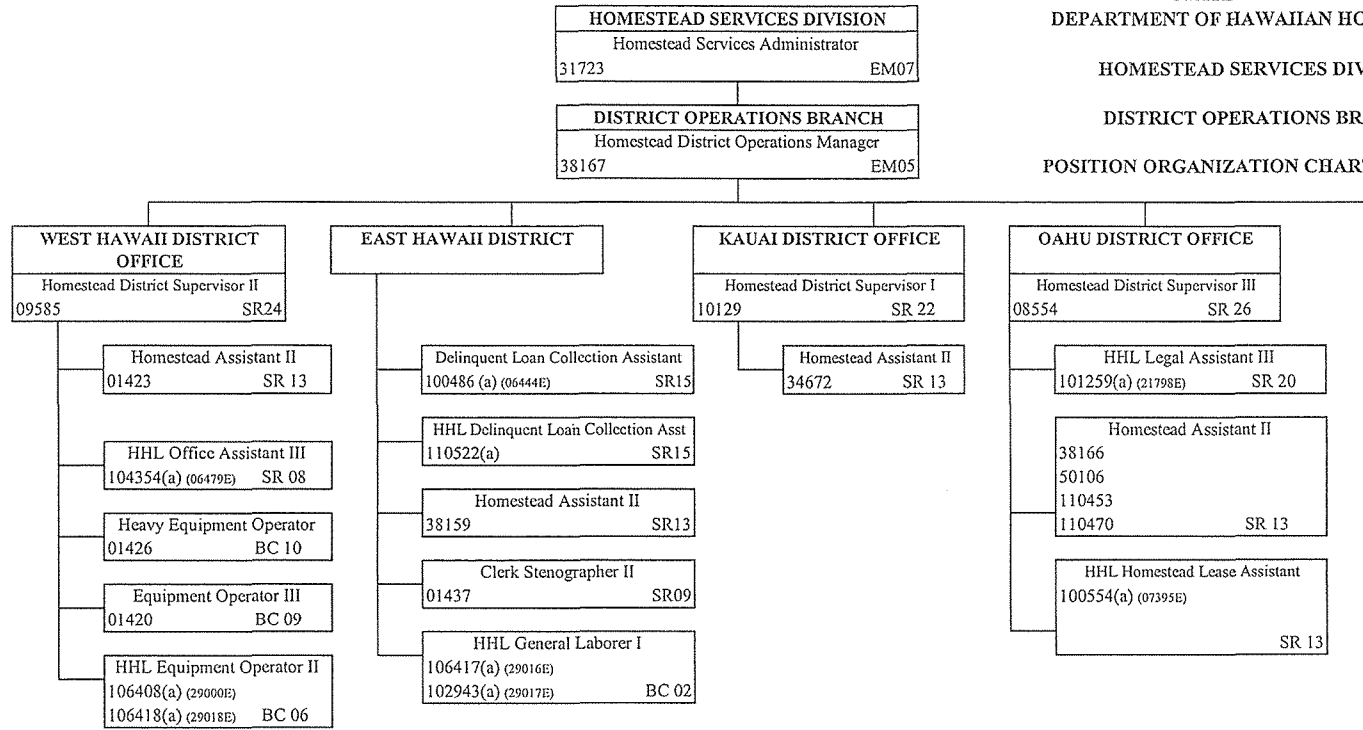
HOMESTEAD SERVICES DIVISION
Homestead Services Administrator
31723 EM07

DEPARTMENT OF HAWAIIAN HO

HOMESTEAD SERVICES DIV

DISTRICT OPERATIONS BR

POSITION ORGANIZATION CHAR

DISTRICT OPERATIONS BRANCH
Homestead District Operations Manager
38167 EM05

WEST HAWAII DISTRICT OFFICE
Homestead District Supervisor II
09585 SR24

Homestead Assistant II
01423 SR 13

HHL Office Assistant III
104354(a) (06479E) SR 08

Heavy Equipment Operator
01426 BC 10

Equipment Operator III
01420 BC 09

HHL Equipment Operator II
106408(a) (29000E)
106418(a) (29018E) BC 06

EAST HAWAII DISTRICT

Delinquent Loan Collection Assistant
100486 (a) (06444E) SR15

HHL Delinquent Loan Collection Asst
110522(a) SR15

Homestead Assistant II
38159 SR13

Clerk Stenographer II
01437 SR09

HHL General Laborer I
106417(a) (29016E)
102943(a) (29017E) BC 02

KAUAI DISTRICT OFFICE
Homestead District Supervisor I
10129 SR 22

Homestead Assistant II
34672 SR 13

OAHU DISTRICT OFFICE
Homestead District Supervisor III
08554 SR 26

HHL Legal Assistant III
101259(a) (21798E) SR 20

Homestead Assistant II
38166
50106
110453
110470 SR 13

HHL Homestead Lease Assistant
100554(a) (07395E)
SR 13